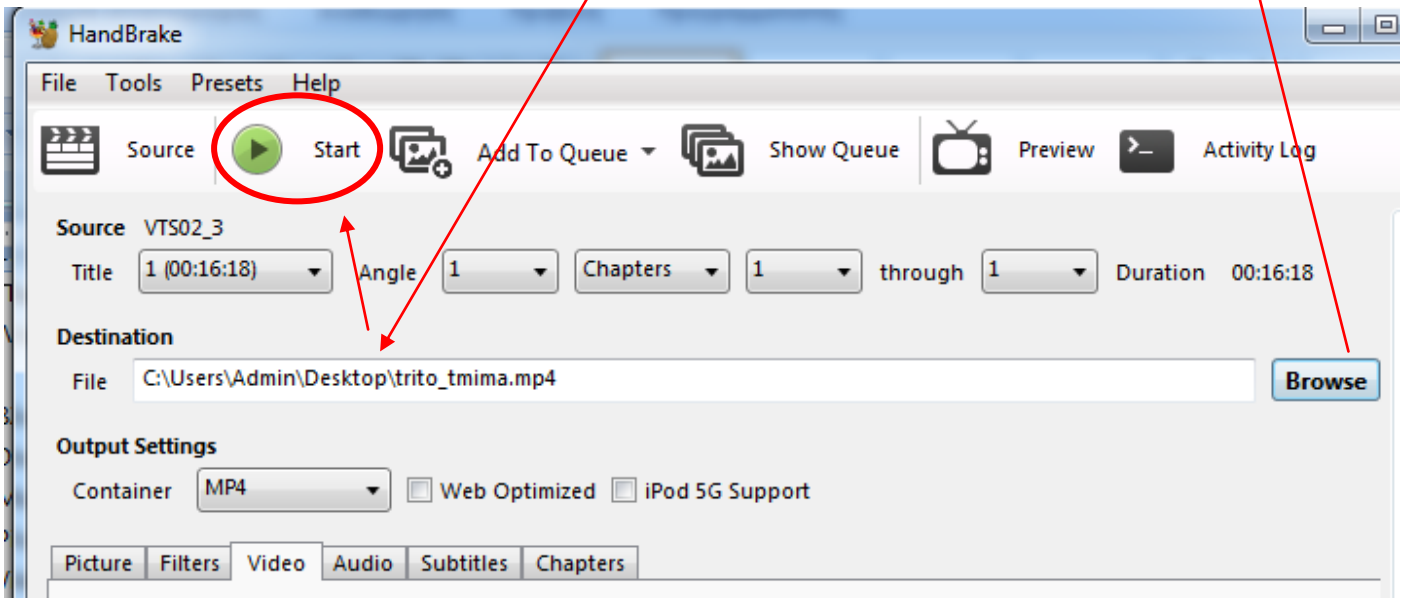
HandBrake

File Tools Presets Help

Source Start Add To Queue Show Queue Preview Activity Log

Source VTS02_3

Title 1 (00:16:18) Angle 1 Chapters 1 through 1 Duration 00:16:18

Destination

File C:\Users\Admin\Desktop\trito_tmima.mp4 Browse

Output Settings

Container MP4 Web Optimized iPod 5G Support

Picture Filters Video Audio Subtitles Chapters